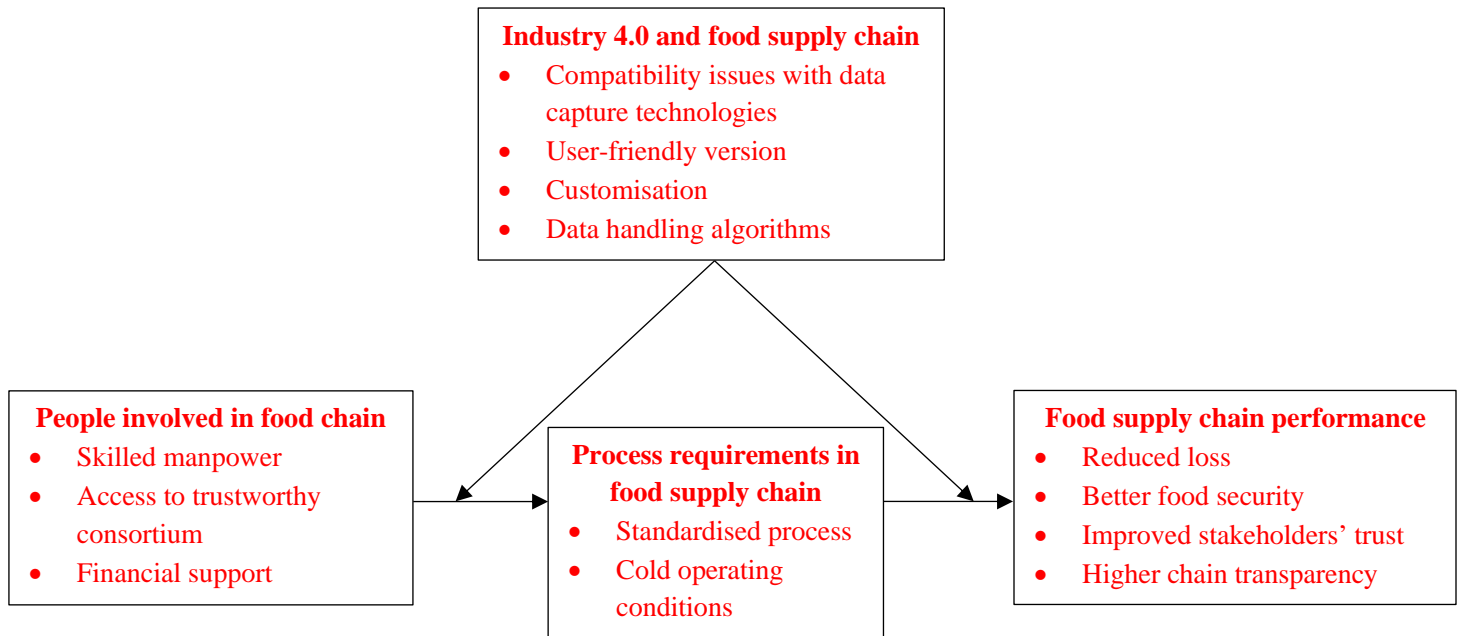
**Industry 4.0 and food supply chain**
- Compatibility issues with data capture technologies
- User-friendly version
- Customisation
- Data handling algorithms

**People involved in food chain**
- Skilled manpower
- Access to trustworthy consortium
- Financial support

**Process requirements in food supply chain**
- Standardised process
- Cold operating conditions

**Food supply chain performance**
- Reduced loss
- Better food security
- Improved stakeholders’ trust
- Higher chain transparency